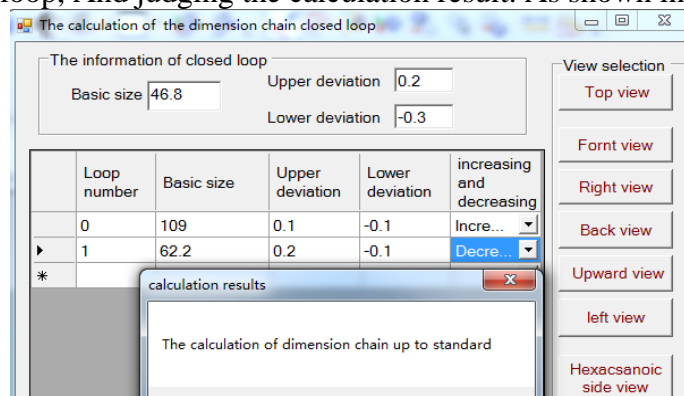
loop, And judging the calculation result. As shown in

The calculation of the dimension chain closed loop

The information of closed loop
Basic size 46.8
Upper deviation 0.2
Lower deviation -0.3

View selection
Top view
Fornt view
Right view
Back view
Upward view
left view
Hexacsanoic side view

| | Loop number | Basic size | Upper deviation | Lower deviation | increasing and decreasing |
|---|---|---|---|---|---|
| | 0 | 109 | 0.1 | -0.1 | Incre... |
| ▸ | 1 | 62.2 | 0.2 | -0.1 | Decre... |
| * | | | | | |

calculation results

The calculation of dimension chain up to standard